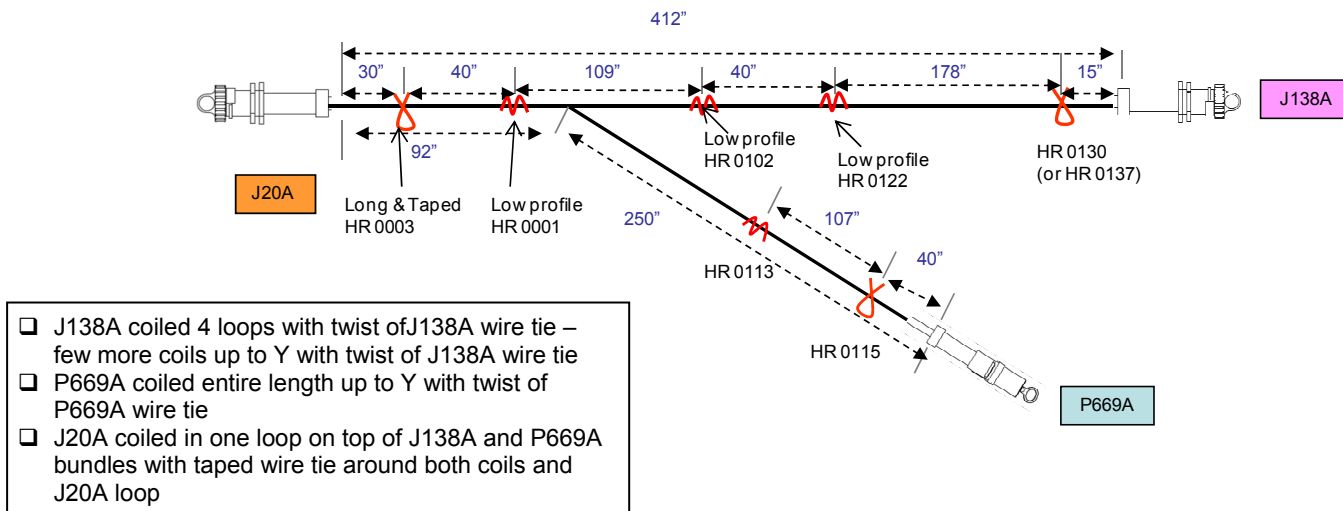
412"

30" 40" 109" 40" 178" 15"

92"

J20A

Long & Taped HR 0003

Low profile HR 0001

Low profile HR 0102

Low profile HR 0122

HR 0130 (or HR 0137)

J138A

250"

107"

40"

HR 0113

HR 0115

P669A

❑ J138A coiled 4 loops with twist ofJ138A wire tie – few more coils up to Y with twist of J138A wire tie
❑ P669A coiled entire length up to Y with twist of P669A wire tie
❑ J20A coiled in one loop on top of J138A and P669A bundles with taped wire tie around both coils and J20A loop